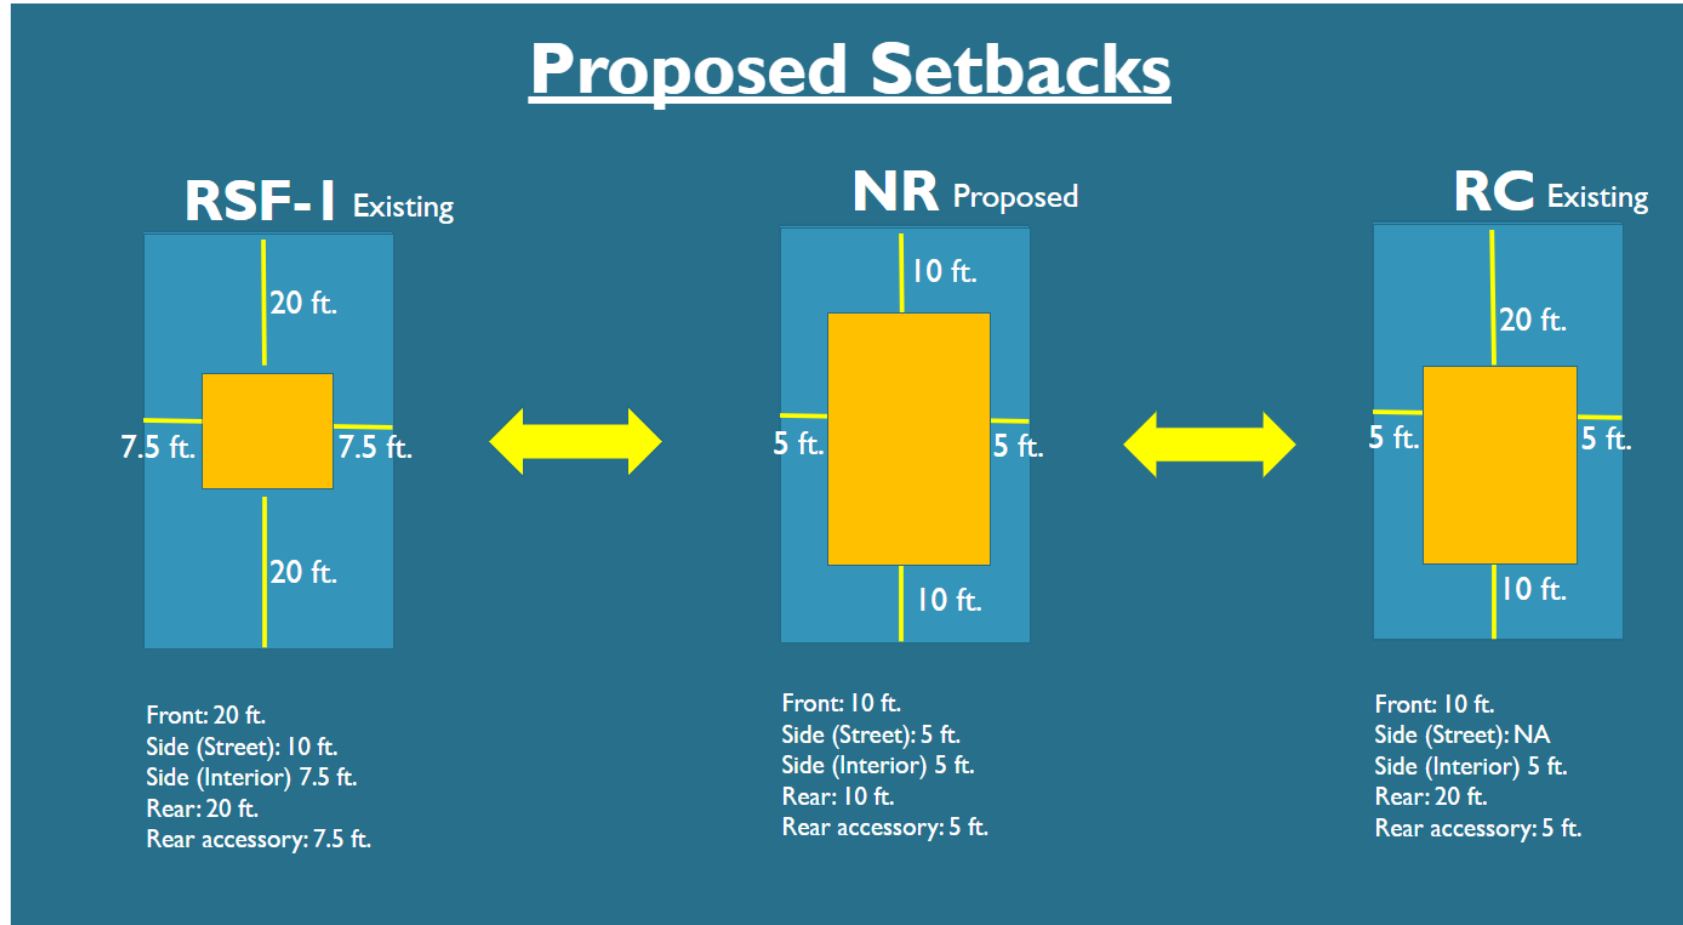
Proposed Setbacks

RSF-1 Existing

20 ft.

7.5 ft.

7.5 ft.

20 ft.

Front: 20 ft.
Side (Street): 10 ft.
Side (Interior) 7.5 ft.
Rear: 20 ft.
Rear accessory: 7.5 ft.

NR Proposed

10 ft.

5 ft.

5 ft.

10 ft.

Front: 10 ft.
Side (Street): 5 ft.
Side (Interior) 5 ft.
Rear: 10 ft.
Rear accessory: 5 ft.

RC Existing

20 ft.

5 ft.

5 ft.

10 ft.

Front: 10 ft.
Side (Street): NA
Side (Interior) 5 ft.
Rear: 20 ft.
Rear accessory: 5 ft.